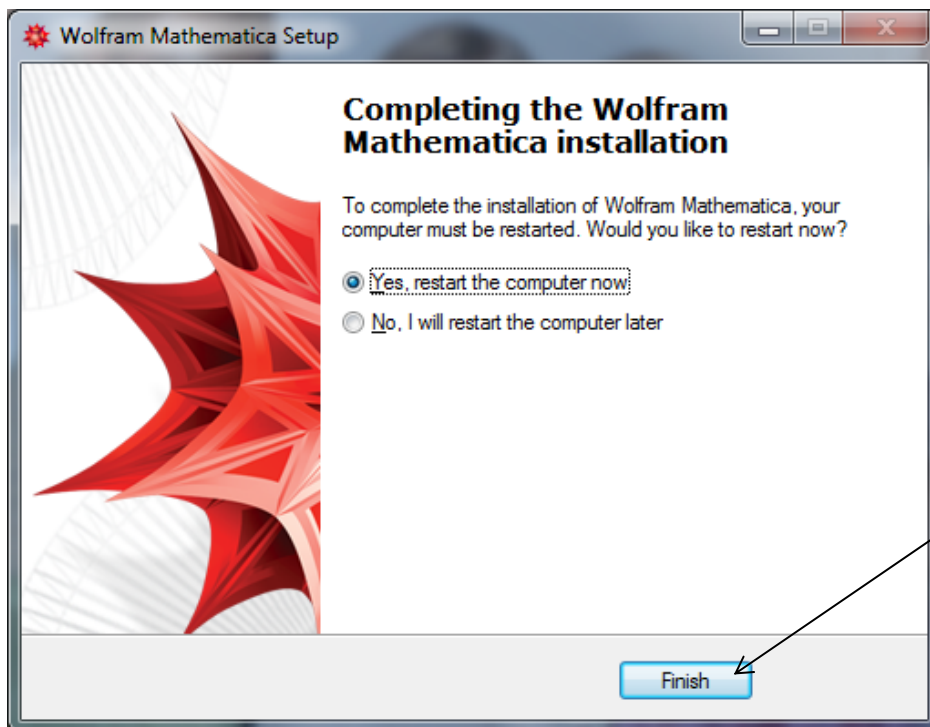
Wolfram Mathematica Setup

Completing the Wolfram Mathematica installation

To complete the installation of Wolfram Mathematica, your computer must be restarted. Would you like to restart now?

Yes, restart the computer now

No, I will restart the computer later

Finish